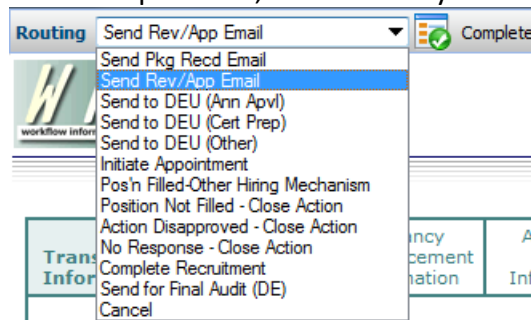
Routing
Send Rev/App Email
Complete

Send Pkg Recd Email
Send Rev/App Email
Send to DEU (Ann Apvl)
Send to DEU (Cert Prep)
Send to DEU (Other)
Initiate Appointment
Pos'n Filled-Other Hiring Mechanism
Position Not Filled - Close Action
Action Disapproved - Close Action
No Response - Close Action
Complete Recruitment
Send for Final Audit (DE)
Cancel

workflow inform

Trans
Infor
ancy
cement
mation
A
Inf